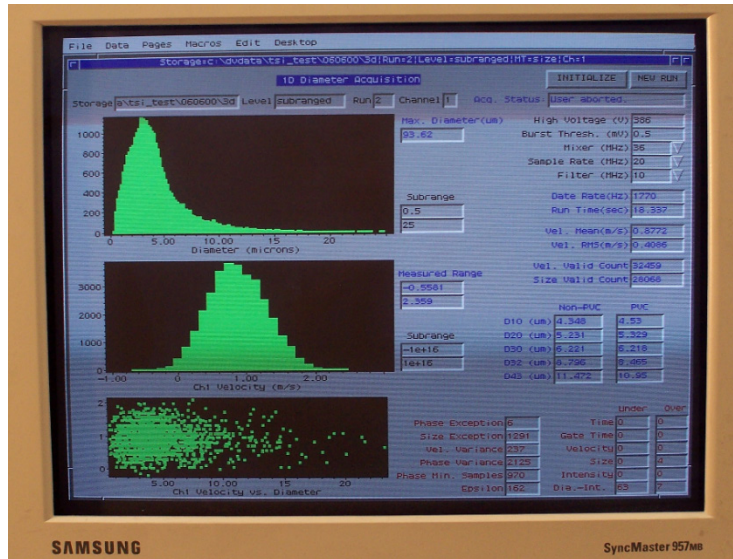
File Data Pages Macros Edit Desktop

Storage:c:\dvdata\tsi_test\060600\3d|Run:2|Level:subranged|MT:size|Ch:1

1D Diameter Acquisition

INITIALIZE

NEW RUN

Storage a\tsi_test\060600\3d Level subranged Run 2 Channel 1 Acq. Status User aborted.

1000
800
600
400
200
0
0 5.00 10.00 15.00 20.00 25
Diameter (microns)

Max. Diameter(um)
93.62

Subrange
0.5
25

High Voltage (V) 386
Burst Thresh. (mV) 0.5
Mixer (MHz) 36
Sample Rate (MHz) 20
Filter (MHz) 10

Date Rate(Hz) 1770
Run Time(sec) 18.337

Vel. Mean(m/s) 0.8772
Vel. RMS(m/s) 0.4086

Vel. Valid Count 32459
Size Valid Count 28068

3000
2000
1000
0
-1.00 0 1.00 2.00
Ch1 Velocity (m/s)

Measured Range
-0.5581
2.359

Subrange
-1e+16
1e+16

| | Non-PVC | PVC |
|---|---|---|
| D10 (um) | 4.348 | 4.53 |
| D20 (um) | 5.231 | 5.329 |
| D30 (um) | 6.221 | 6.218 |
| D32 (um) | 8.796 | 8.465 |
| D43 (um) | 11.472 | 10.95 |

2
1
0
5.00 10.00 15 20
Ch1 Velocity vs. Diameter

Phase Exception 6
Size Exception 1281
Vel. Variance 237
Phase Variance 2129
Phase Min. Samples 970
Epsilon 162

| | Under | Over |
|---|---|---|
| Time | 0 | 0 |
| Gate Time | 0 | 0 |
| Velocity | 0 | 0 |
| Size | 0 | 4 |
| Intensity | 0 | 0 |
| Dia.-Int. | 63 | 7 |

SAMSUNG

SyncMaster 957MB